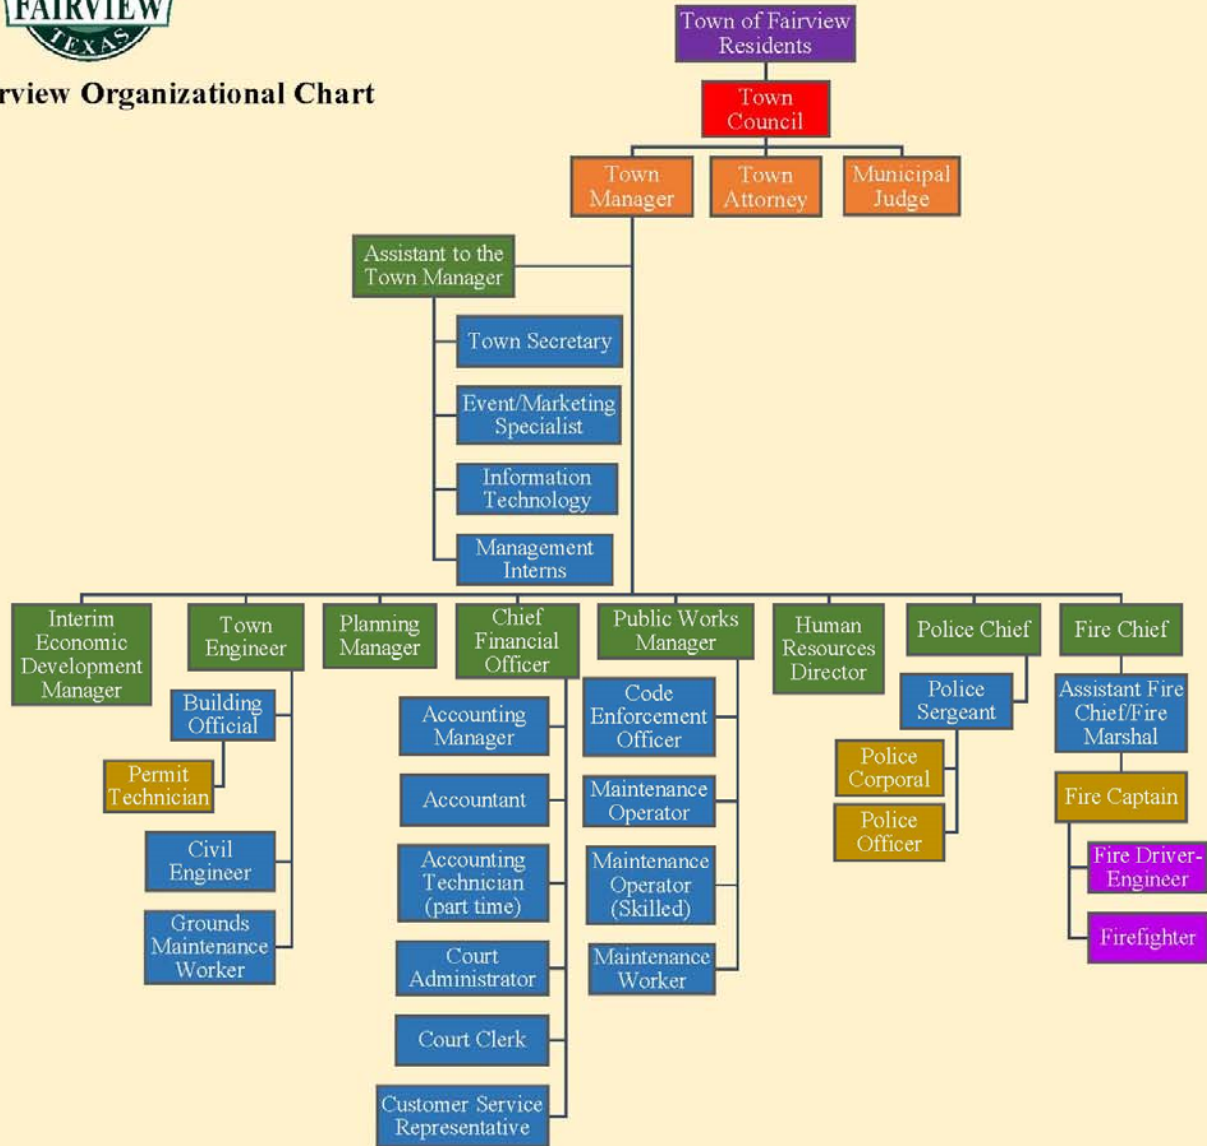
FAIRVIEW
TEXAS

rview Organizational Chart

Town of Fairview Residents

Town Council

Town Manager

Town Attorney

Municipal Judge

Assistant to the Town Manager

Town Secretary

Event/Marketing Specialist

Information Technology

Management Interns

Interim Economic Development Manager

Town Engineer

Building Official

Permit Technician

Civil Engineer

Grounds Maintenance Worker

Planning Manager

Chief Financial Officer

Accounting Manager

Accountant

Accounting Technician (part time)

Court Administrator

Court Clerk

Customer Service Representative

Public Works Manager

Code Enforcement Officer

Maintenance Operator

Maintenance Operator (Skilled)

Maintenance Worker

Human Resources Director

Police Chief

Police Sergeant

Police Corporal

Police Officer

Fire Chief

Assistant Fire Chief/Fire Marshal

Fire Captain

Fire Driver-Engineer

Firefighter